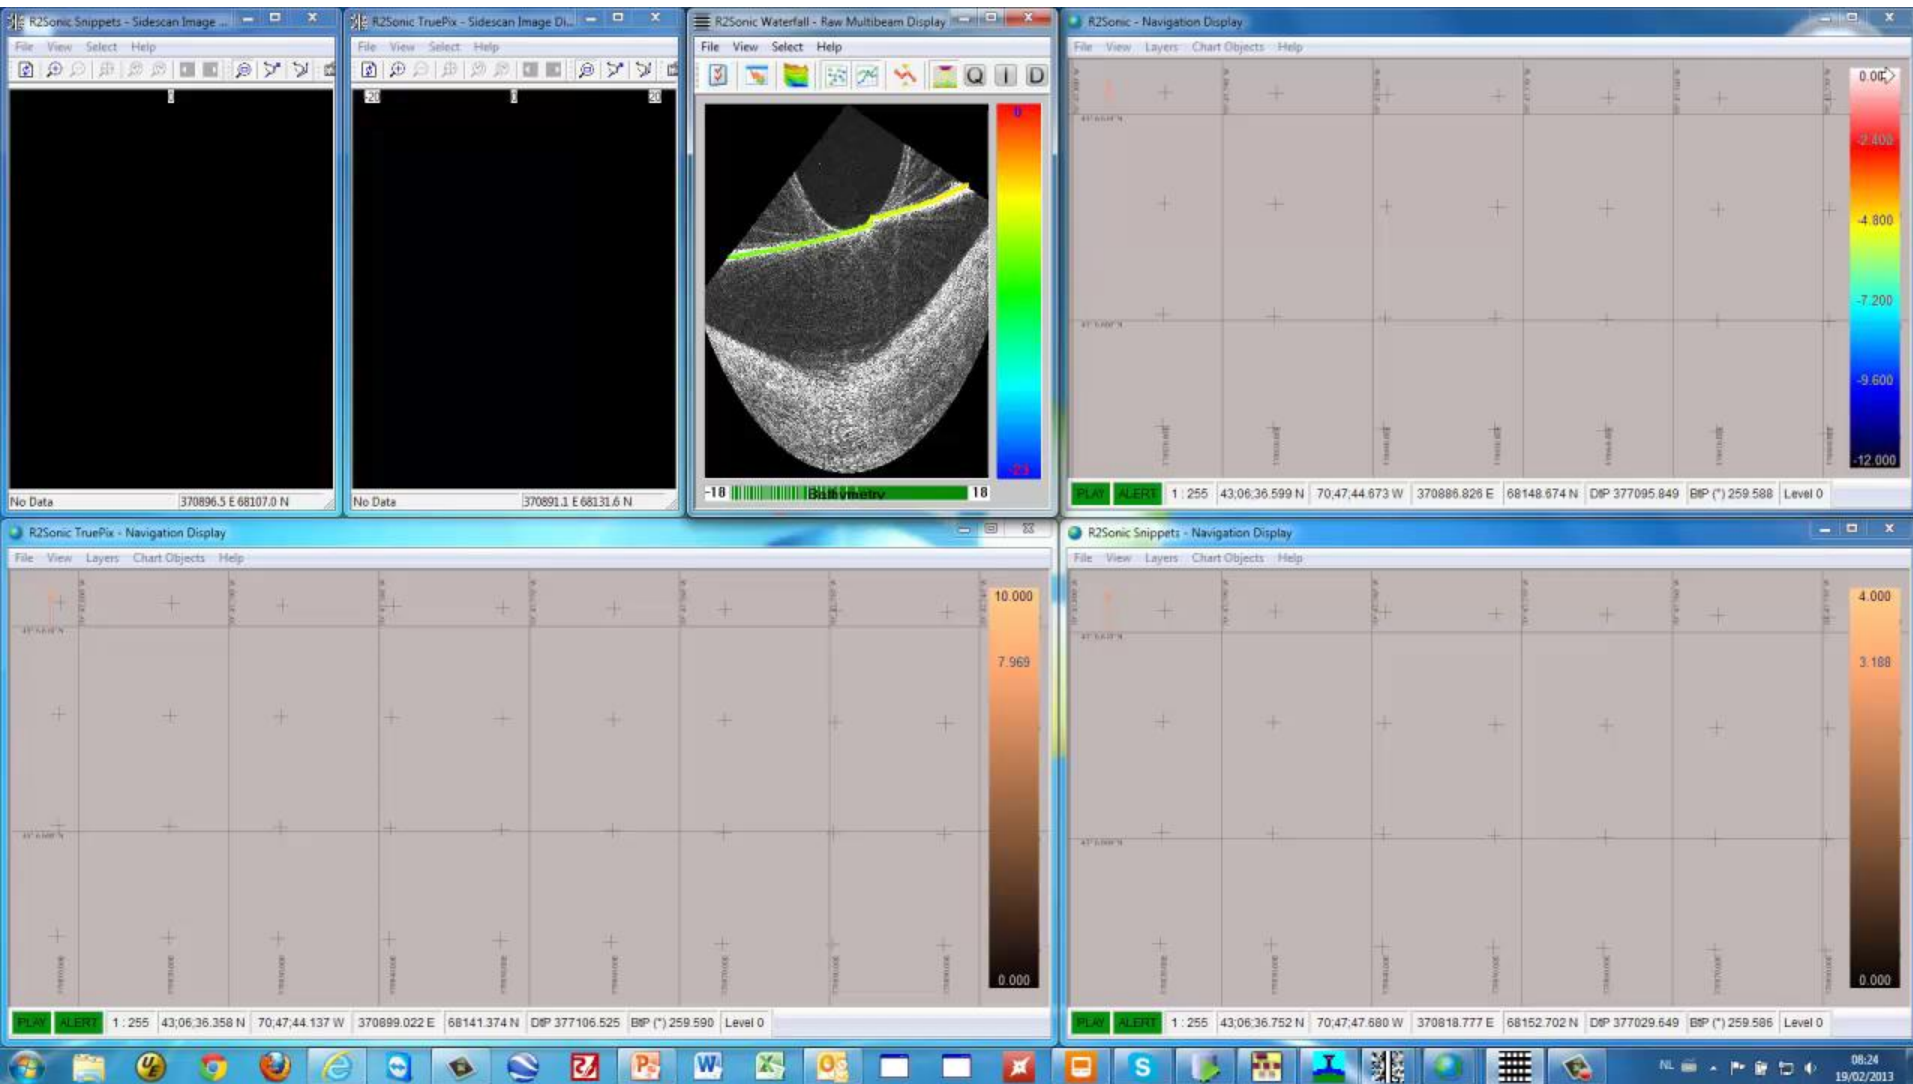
R2Sonic Snippets - Sidescan Image ...
File View Select Help
No Data
370896.5 E 68107.0 N

R2Sonic TruePix - Sidescan Image Di...
File View Select Help
20
20
No Data
370891.1 E 68131.6 N

R2Sonic Waterfall - Raw Multibeam Display
File View Select Help
Q I D
0
-23
-18
Bathymetry
18

R2Sonic - Navigation Display
File View Layers Chart Objects Help
0.000
-2.400
-4.800
-7.200
-9.600
-12.000
PLAY ALERT 1 : 255 43;06;36.599 N 70;47;44.673 W 370886.826 E 68148.674 N DtP 377095.849 BtP (°) 259.588 Level 0

R2Sonic TruePix - Navigation Display
File View Layers Chart Objects Help
10.000
7.969
0.000
PLAY ALERT 1 : 255 43;06;36.358 N 70;47;44.137 W 370899.022 E 68141.374 N DtP 377106.525 BtP (°) 259.590 Level 0

R2Sonic Snippets - Navigation Display
File View Layers Chart Objects Help
4.000
3.188
0.000
PLAY ALERT 1 : 255 43;06;36.752 N 70;47;47.680 W 370818.777 E 68152.702 N DtP 377029.649 BtP (°) 259.586 Level 0

NL
08:24
19/02/2013